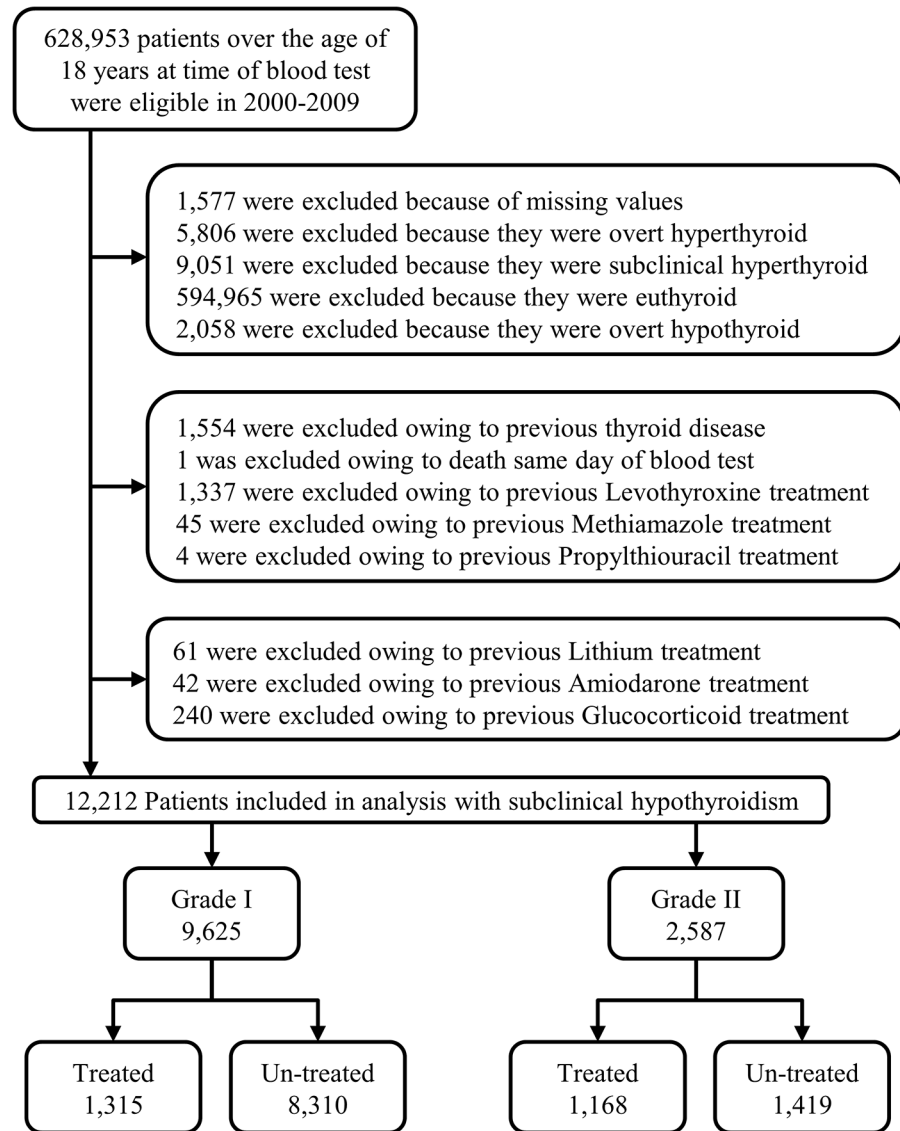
628,953 patients over the age of 18 years at time of blood test were eligible in 2000-2009

1,577 were excluded because of missing values
5,806 were excluded because they were overt hyperthyroid
9,051 were excluded because they were subclinical hyperthyroid
594,965 were excluded because they were euthyroid
2,058 were excluded because they were overt hypothyroid

1,554 were excluded owing to previous thyroid disease
1 was excluded owing to death same day of blood test
1,337 were excluded owing to previous Levothyroxine treatment
45 were excluded owing to previous Methiamazole treatment
4 were excluded owing to previous Propylthiouracil treatment

61 were excluded owing to previous Lithium treatment
42 were excluded owing to previous Amiodarone treatment
240 were excluded owing to previous Glucocorticoid treatment

12,212 Patients included in analysis with subclinical hypothyroidism

Grade I
9,625

Grade II
2,587

Treated
1,315

Un-treated
8,310

Treated
1,168

Un-treated
1,419